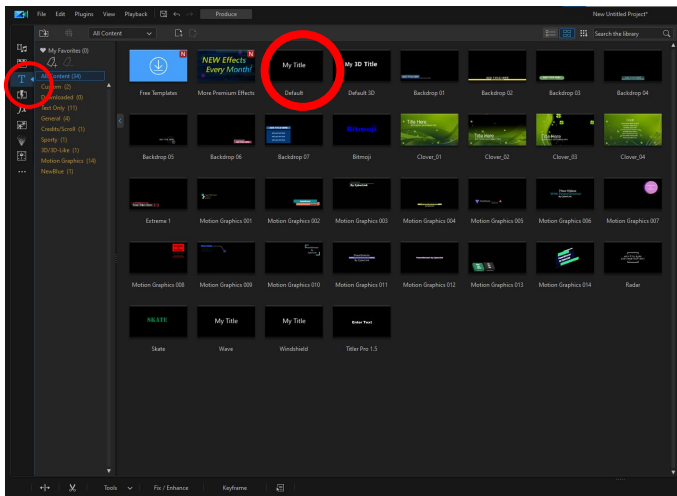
File Edit Plugins View Playback Produce New Untitled Project*

All Content Search the library

My Favorites (0)
All Content (34)
Custom (2)
Downloaded (0)
Text Only (11)
General (4)
Credits/Scroll (1)
Sporty (1)
3D/3D-Like (1)
Motion Graphics (14)
NewBlue (1)

NEW Effects Every Month!
My Title
My 3D Title

Free Templates
More Premium Effects
Default
Default 3D
Backdrop 01
Backdrop 02
Backdrop 03
Backdrop 04

Bitmoji
Title Here
Title Here
Title Here

Backdrop 05
Backdrop 06
Backdrop 07
Bitmoji
Clover_01
Clover_02
Clover_03
Clover_04

Extreme 1
Motion Graphics 001
Motion Graphics 002
Motion Graphics 003
Motion Graphics 004
Motion Graphics 005
Motion Graphics 006
Motion Graphics 007

Motion Graphics 008
Motion Graphics 009
Motion Graphics 010
Motion Graphics 011
Motion Graphics 012
Motion Graphics 013
Motion Graphics 014
Radar

SKATE
My Title
My Title
Enter Text

Skate
Wave
Windshield
Titler Pro 1.5

Tools Fix / Enhance Keyframe